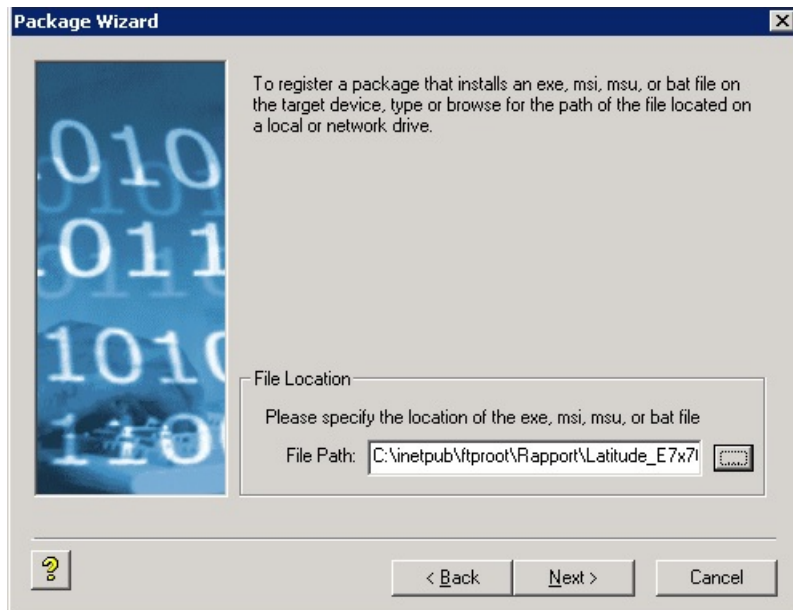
Package Wizard

To register a package that installs an exe, msi, msu, or bat file on the target device, type or browse for the path of the file located on a local or network drive.

File Location

Please specify the location of the exe, msi, msu, or bat file

File Path: C:\inetpub\ftproot\Rapport\Latitude_E7x7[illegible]

...

?

< Back

Next >

Cancel